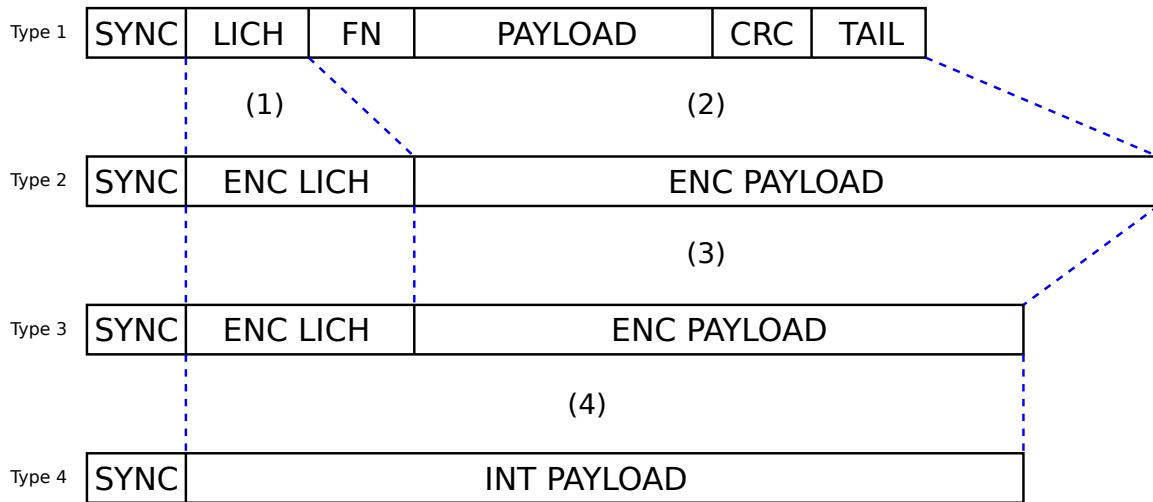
Type 1
| SYNC | LICH | FN | PAYLOAD | CRC | TAIL |
|---|---|---|---|---|---|

(1)

(2)

Type 2
| SYNC | ENC LICH | ENC PAYLOAD |
|---|---|---|

(3)

Type 3
| SYNC | ENC LICH | ENC PAYLOAD |
|---|---|---|

(4)

Type 4
| SYNC | INT PAYLOAD |
|---|---|